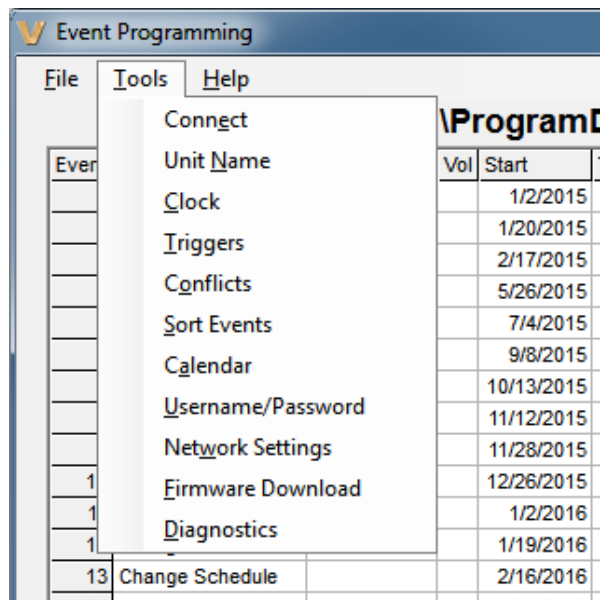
Event Programming

File Tools Help

Connect
Unit Name
Clock
Triggers
Conflicts
Sort Events
Calendar
Username/Password
Network Settings
Firmware Download
Diagnostics

\ProgramD

| Even | | Vol | Start |
|---|---|---|---|
| | | | 1/2/2015 |
| | | | 1/20/2015 |
| | | | 2/17/2015 |
| | | | 5/26/2015 |
| | | | 7/4/2015 |
| | | | 9/8/2015 |
| | | | 10/13/2015 |
| | | | 11/12/2015 |
| | | | 11/28/2015 |
| 1 | | | 12/26/2015 |
| 1 | | | 1/2/2016 |
| 1 | | | 1/19/2016 |
| 13 | Change Schedule | | 2/16/2016 |